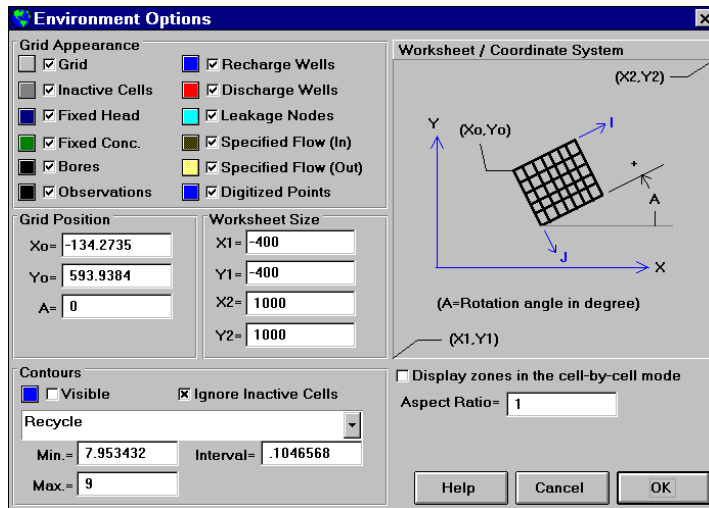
Environment Options

Grid Appearance
☑ Grid
☑ Inactive Cells
☑ Fixed Head
☑ Fixed Conc.
☑ Bores
☑ Observations
☑ Recharge Wells
☑ Discharge Wells
☑ Leakage Nodes
☑ Specified Flow (In)
☑ Specified Flow (Out)
☑ Digitized Points

Worksheet / Coordinate System
(X2,Y2)
Y
(Xo,Yo)
I
A
J
X
(A=Rotation angle in degree)
(X1,Y1)

Grid Position
Xo= -134.2735
Yo= 593.9384
A= 0

Worksheet Size
X1= -400
Y1= -400
X2= 1000
Y2= 1000

Contours
☐ Visible
☒ Ignore Inactive Cells
Recycle
Min.= 7.953432
Interval= .1046568
Max.= 9

☐ Display zones in the cell-by-cell mode
Aspect Ratio= 1

Help
Cancel
OK